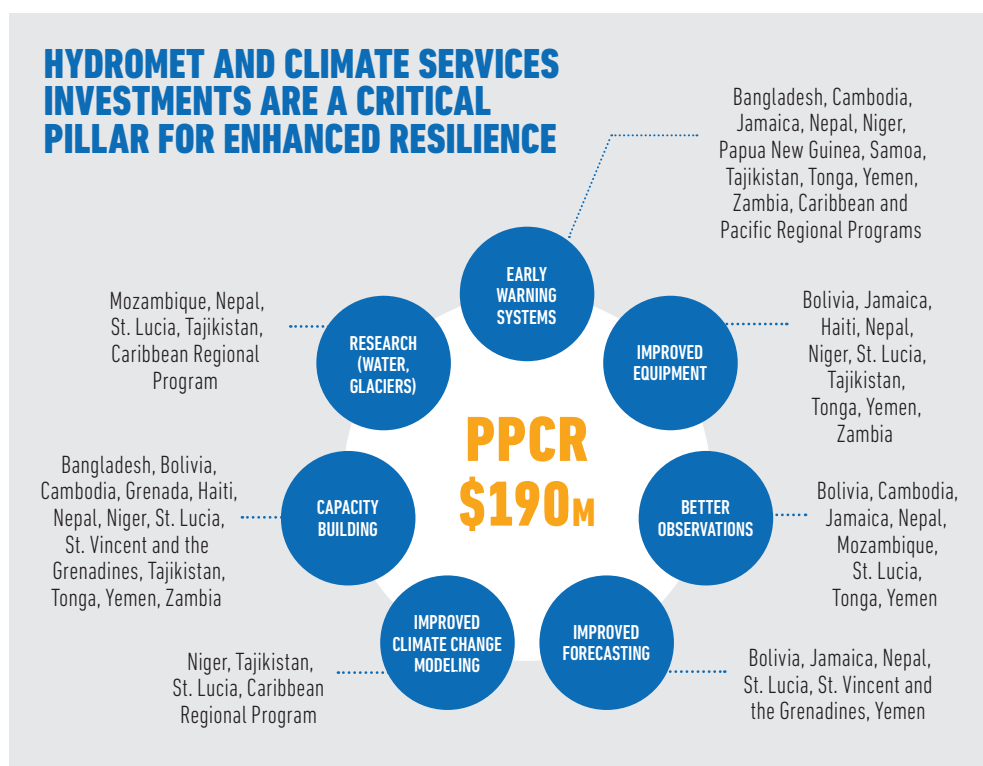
HYDROMET AND CLIMATE SERVICES INVESTMENTS ARE A CRITICAL PILLAR FOR ENHANCED RESILIENCE

Bangladesh, Cambodia, Jamaica, Nepal, Niger, Papua New Guinea, Samoa, Tajikistan, Tonga, Yemen, Zambia, Caribbean and Pacific Regional Programs

EARLY WARNING SYSTEMS

Mozambique, Nepal, St. Lucia, Tajikistan, Caribbean Regional Program

RESEARCH (WATER, GLACIERS)

IMPROVED EQUIPMENT

Bolivia, Jamaica, Haiti, Nepal, Niger, St. Lucia, Tajikistan, Tonga, Yemen, Zambia

PPCR $190M

Bangladesh, Bolivia, Cambodia, Grenada, Haiti, Nepal, Niger, St. Lucia, St. Vincent and the Grenadines, Tajikistan, Tonga, Yemen, Zambia

CAPACITY BUILDING

BETTER OBSERVATIONS

Bolivia, Cambodia, Jamaica, Nepal, Mozambique, St. Lucia, Tonga, Yemen

IMPROVED CLIMATE CHANGE MODELING

IMPROVED FORECASTING

Niger, Tajikistan, St. Lucia, Caribbean Regional Program

Bolivia, Jamaica, Nepal, St. Lucia, St. Vincent and the Grenadines, Yemen